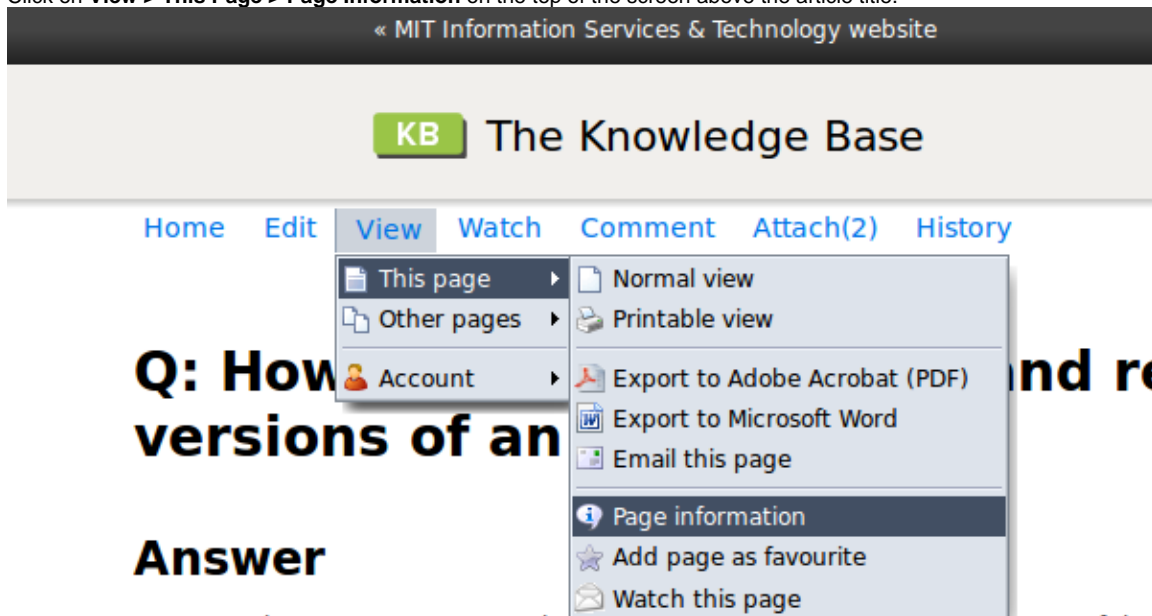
« MIT Information Services & Technology website

KB The Knowledge Base

Home Edit View Watch Comment Attach(2) History

This page
Other pages
Account

Normal view
Printable view
Export to Adobe Acrobat (PDF)
Export to Microsoft Word
Email this page
Page information
Add page as favourite
Watch this page

Q: How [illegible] and re
versions of an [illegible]

Answer